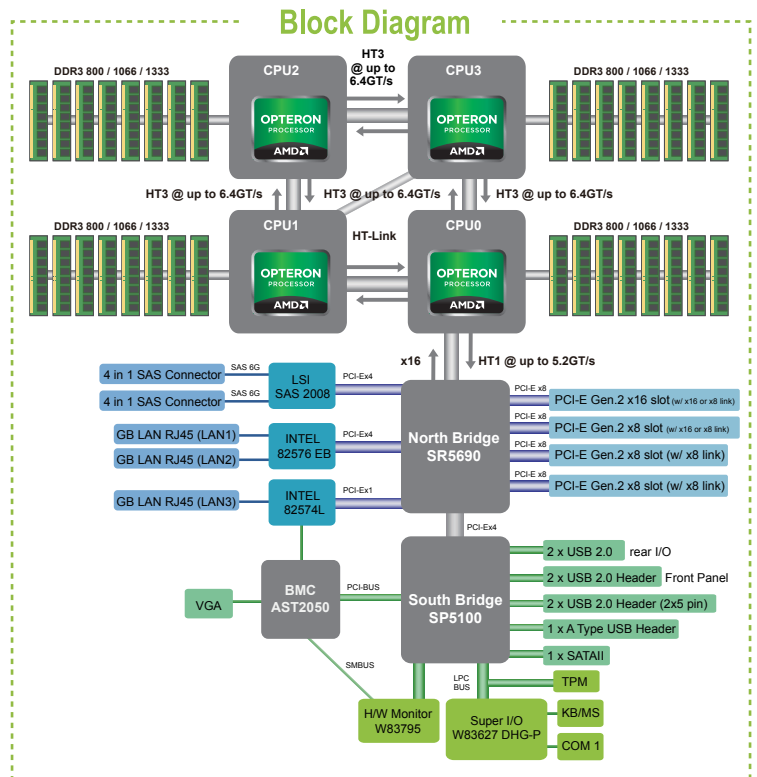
Block Diagram

DDR3 800 / 1066 / 1333

CPU2
OPTERON PROCESSOR
AMD

HT3 @ up to 6.4GT/s

CPU3
OPTERON PROCESSOR
AMD

DDR3 800 / 1066 / 1333

HT3 @ up to 6.4GT/s
HT3 @ up to 6.4GT/s
HT3 @ up to 6.4GT/s

DDR3 800 / 1066 / 1333

CPU1
OPTERON PROCESSOR
AMD

HT-Link

CPU0
OPTERON PROCESSOR
AMD

DDR3 800 / 1066 / 1333

x16
HT1 @ up to 5.2GT/s

4 in 1 SAS Connector
SAS 6G
4 in 1 SAS Connector
SAS 6G
LSI SAS 2008
PCI-Ex4

GB LAN RJ45 (LAN1)
GB LAN RJ45 (LAN2)
INTEL 82576 EB
PCI-Ex4

GB LAN RJ45 (LAN3)
INTEL 82574L
PCI-Ex1

North Bridge SR5690

PCI-E x8
PCI-E Gen.2 x16 slot (w/ x16 or x8 link)
PCI-E x8
PCI-E Gen.2 x8 slot (w/ x16 or x8 link)
PCI-E x8
PCI-E Gen.2 x8 slot (w/ x8 link)
PCI-E x8
PCI-E Gen.2 x8 slot (w/ x8 link)

PCI-Ex4

VGA
BMC AST2050
PCI-BUS
South Bridge SP5100

2 x USB 2.0 rear I/O
2 x USB 2.0 Header Front Panel
2 x USB 2.0 Header (2x5 pin)
1 x A Type USB Header
1 x SATAII

SMBUS
LPC BUS
TPM

H/W Monitor W83795
Super I/O W83627 DHG-P
KB/MS
COM 1